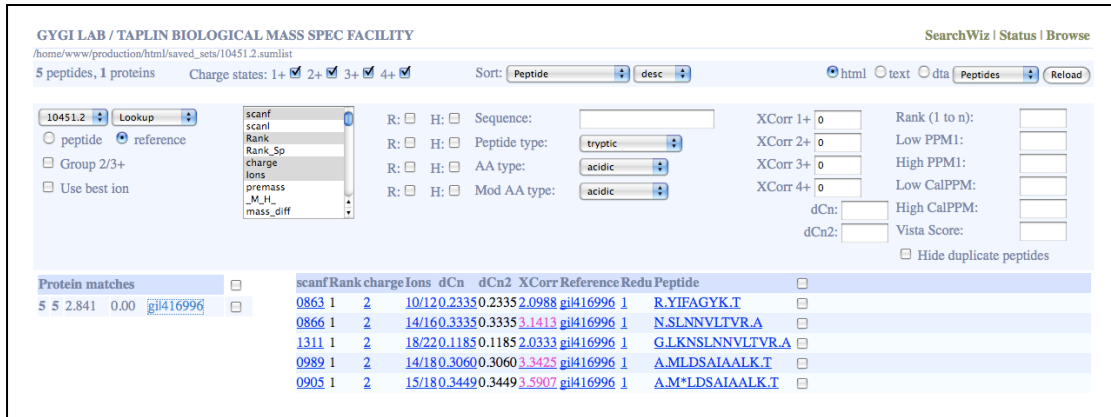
GYGI LAB / TAPLIN BIOLOGICAL MASS SPEC FACILITY

SearchWiz | Status | Browse

/home/www/production/html/saved_sets/10451.2.sumlist

5 peptides, 1 proteins Charge states: 1+ 2+ 3+ 4+

Sort: Peptide desc

html text dta Peptides Reload

10451.2 Lookup

peptide reference

Group 2/3+

Use best ion

scanf
scanl
Rank
Rank_Sp
charge
Ions
premass
_M_H_
mass_diff

R: H: Sequence:
R: H: Peptide type: tryptic
R: H: AA type: acidic
R: H: Mod AA type: acidic

XCorr 1+ 0
XCorr 2+ 0
XCorr 3+ 0
XCorr 4+ 0
dCn:
dCn2:

Rank (1 to n):
Low PPM1:
High PPM1:
Low CalPPM:
High CalPPM:
Vista Score:
Hide duplicate peptides

Protein matches

5 5 2.841 0.00 gi|416996

| scanf | Rank | charge | Ions | dCn | dCn2 | XCorr | Reference | Redu | Peptide |
|---|---|---|---|---|---|---|---|---|---|
| 0863 | 1 | 2 | 10/12 | 0.2335 | 0.2335 | 2.0988 | gi\|416996 | 1 | R.YIFAGYK.T |
| 0866 | 1 | 2 | 14/16 | 0.3335 | 0.3335 | 3.1413 | gi\|416996 | 1 | N.SLNNVLTVR.A |
| 1311 | 1 | 2 | 18/22 | 0.1185 | 0.1185 | 2.0333 | gi\|416996 | 1 | G.LKNSLNNVLTVR.A |
| 0989 | 1 | 2 | 14/18 | 0.3060 | 0.3060 | 3.3425 | gi\|416996 | 1 | A.MLDSAIAALK.T |
| 0905 | 1 | 2 | 15/18 | 0.3449 | 0.3449 | 3.5907 | gi\|416996 | 1 | A.M*LDSAIAALK.T |